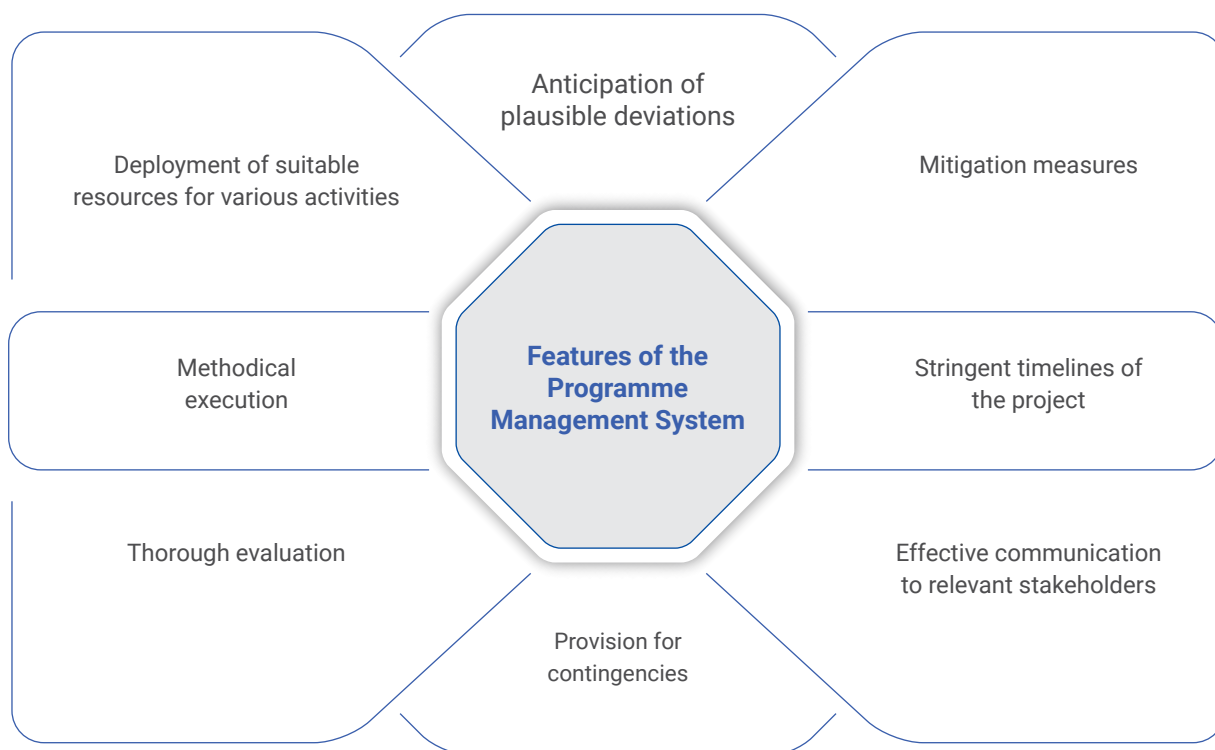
Anticipation of plausible deviations

Deployment of suitable resources for various activities

Mitigation measures

Features of the Programme Management System

Methodical execution

Stringent timelines of the project

Thorough evaluation

Effective communication to relevant stakeholders

Provision for contingencies